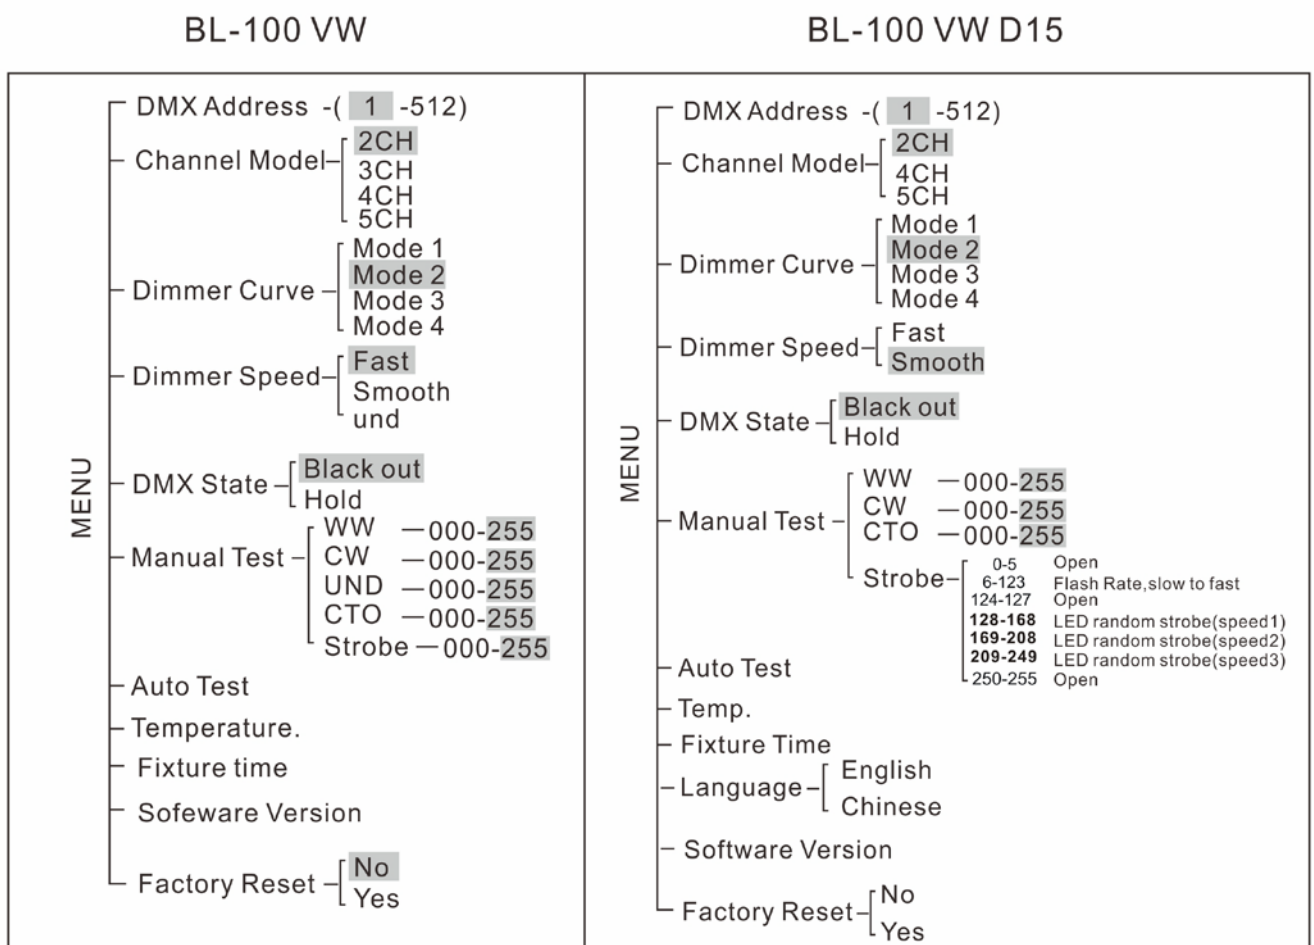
BL-100 VW

MENU

DMX Address -( 1 -512)

Channel Model – 2CH
3CH
4CH
5CH

Dimmer Curve – Mode 1
Mode 2
Mode 3
Mode 4

Dimmer Speed – Fast
Smooth
und

DMX State – Black out
Hold

Manual Test – WW —000-255
CW —000-255
UND —000-255
CTO —000-255
Strobe —000-255

Auto Test

Temperature.

Fixture time

Sofeware Version

Factory Reset – No
Yes

BL-100 VW D15

MENU

DMX Address -( 1 -512)

Channel Model – 2CH
4CH
5CH

Dimmer Curve – Mode 1
Mode 2
Mode 3
Mode 4

Dimmer Speed – Fast
Smooth

DMX State – Black out
Hold

Manual Test – WW —000-255
CW —000-255
CTO —000-255
Strobe –

| | |
|---|---|
| 0-5 | Open |
| 6-123 | Flash Rate,slow to fast |
| 124-127 | Open |
| **128-168** | LED random strobe(speed1) |
| **169-208** | LED random strobe(speed2) |
| **209-249** | LED random strobe(speed3) |
| 250-255 | Open |

Auto Test

Temp.

Fixture Time

Language – English
Chinese

Software Version

Factory Reset – No
Yes